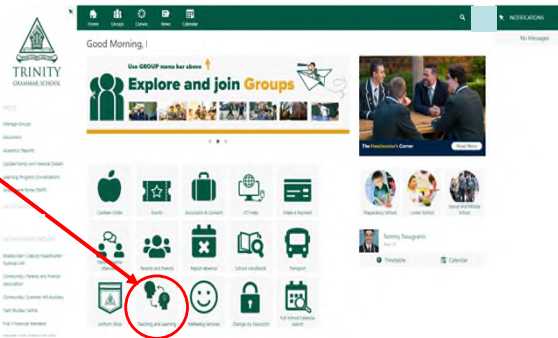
Home Groups Clubs News Calendar

NOTIFICATIONS

No Messages

TRINITY
GRAMMAR SCHOOL

Good Morning, l

Use GROUP menu bar above
Explore and join Groups

The Headmaster's Corner
Read More

Canteen Order
Events
Excursions & Consent
ICT Help
Make a Payment
Parents and Friends
Report absence
School Handbook
Transport
Uniform Shop
Teaching and Learning
Wellbeing Services
Change My Password

Preparatory School
Junior School
Senior and Middle School

Tommy Tsougranis
Timetable
Calendar